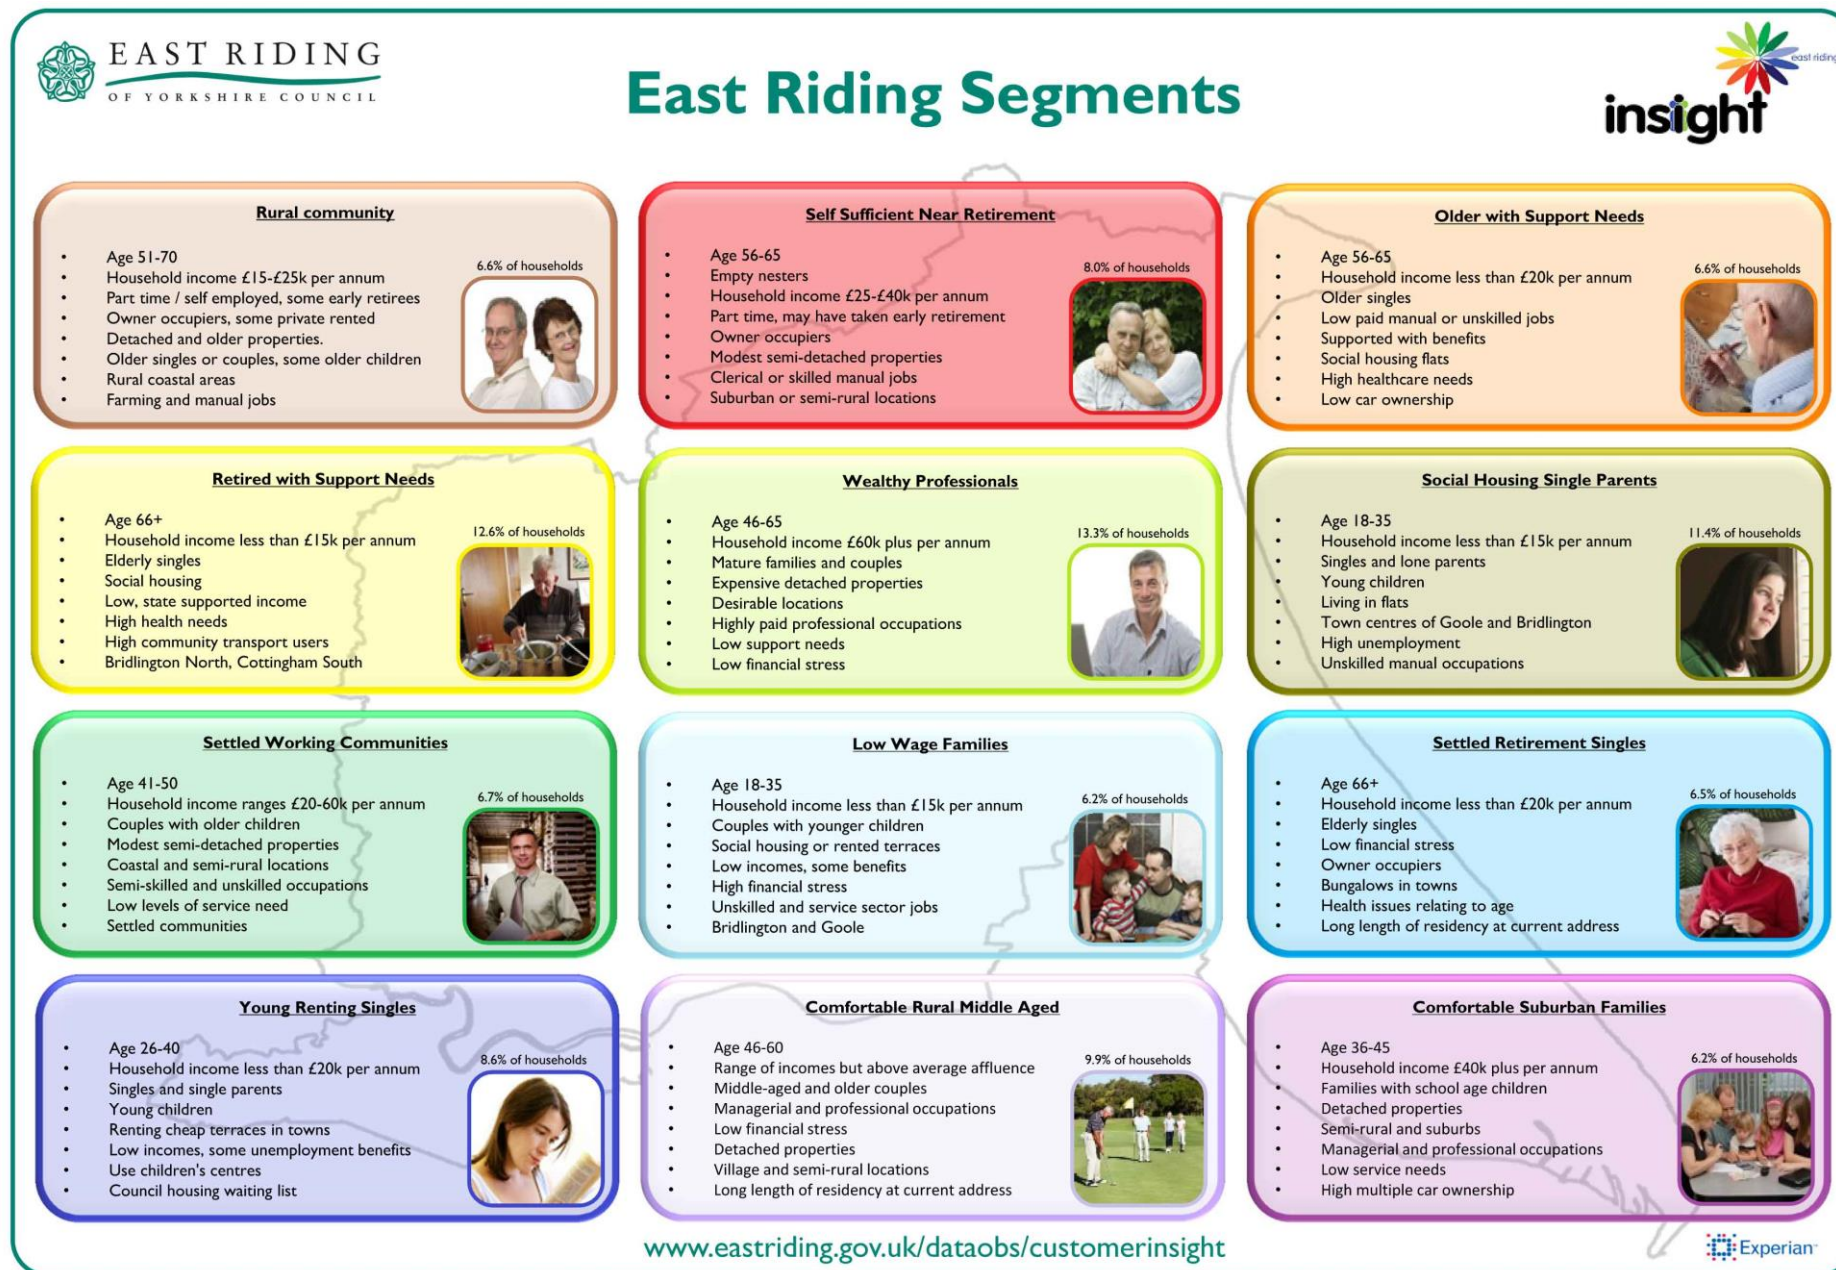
EAST RIDING
OF YORKSHIRE COUNCIL

East Riding Segments

east riding
insight

**Rural community**
6.6% of households
- Age 51-70
- Household income £15-£25k per annum
- Part time / self employed, some early retirees
- Owner occupiers, some private rented
- Detached and older properties.
- Older singles or couples, some older children
- Rural coastal areas
- Farming and manual jobs

**Self Sufficient Near Retirement**
8.0% of households
- Age 56-65
- Empty nesters
- Household income £25-£40k per annum
- Part time, may have taken early retirement
- Owner occupiers
- Modest semi-detached properties
- Clerical or skilled manual jobs
- Suburban or semi-rural locations

**Older with Support Needs**
6.6% of households
- Age 56-65
- Household income less than £20k per annum
- Older singles
- Low paid manual or unskilled jobs
- Supported with benefits
- Social housing flats
- High healthcare needs
- Low car ownership

**Retired with Support Needs**
12.6% of households
- Age 66+
- Household income less than £15k per annum
- Elderly singles
- Social housing
- Low, state supported income
- High health needs
- High community transport users
- Bridlington North, Cottingham South

**Wealthy Professionals**
13.3% of households
- Age 46-65
- Household income £60k plus per annum
- Mature families and couples
- Expensive detached properties
- Desirable locations
- Highly paid professional occupations
- Low support needs
- Low financial stress

**Social Housing Single Parents**
11.4% of households
- Age 18-35
- Household income less than £15k per annum
- Singles and lone parents
- Young children
- Living in flats
- Town centres of Goole and Bridlington
- High unemployment
- Unskilled manual occupations

**Settled Working Communities**
6.7% of households
- Age 41-50
- Household income ranges £20-60k per annum
- Couples with older children
- Modest semi-detached properties
- Coastal and semi-rural locations
- Semi-skilled and unskilled occupations
- Low levels of service need
- Settled communities

**Low Wage Families**
6.2% of households
- Age 18-35
- Household income less than £15k per annum
- Couples with younger children
- Social housing or rented terraces
- Low incomes, some benefits
- High financial stress
- Unskilled and service sector jobs
- Bridlington and Goole

**Settled Retirement Singles**
6.5% of households
- Age 66+
- Household income less than £20k per annum
- Elderly singles
- Low financial stress
- Owner occupiers
- Bungalows in towns
- Health issues relating to age
- Long length of residency at current address

**Young Renting Singles**
8.6% of households
- Age 26-40
- Household income less than £20k per annum
- Singles and single parents
- Young children
- Renting cheap terraces in towns
- Low incomes, some unemployment benefits
- Use children's centres
- Council housing waiting list

**Comfortable Rural Middle Aged**
9.9% of households
- Age 46-60
- Range of incomes but above average affluence
- Middle-aged and older couples
- Managerial and professional occupations
- Low financial stress
- Detached properties
- Village and semi-rural locations
- Long length of residency at current address

**Comfortable Suburban Families**
6.2% of households
- Age 36-45
- Household income £40k plus per annum
- Families with school age children
- Detached properties
- Semi-rural and suburbs
- Managerial and professional occupations
- Low service needs
- High multiple car ownership

www.eastriding.gov.uk/dataobs/customerinsight

Experian